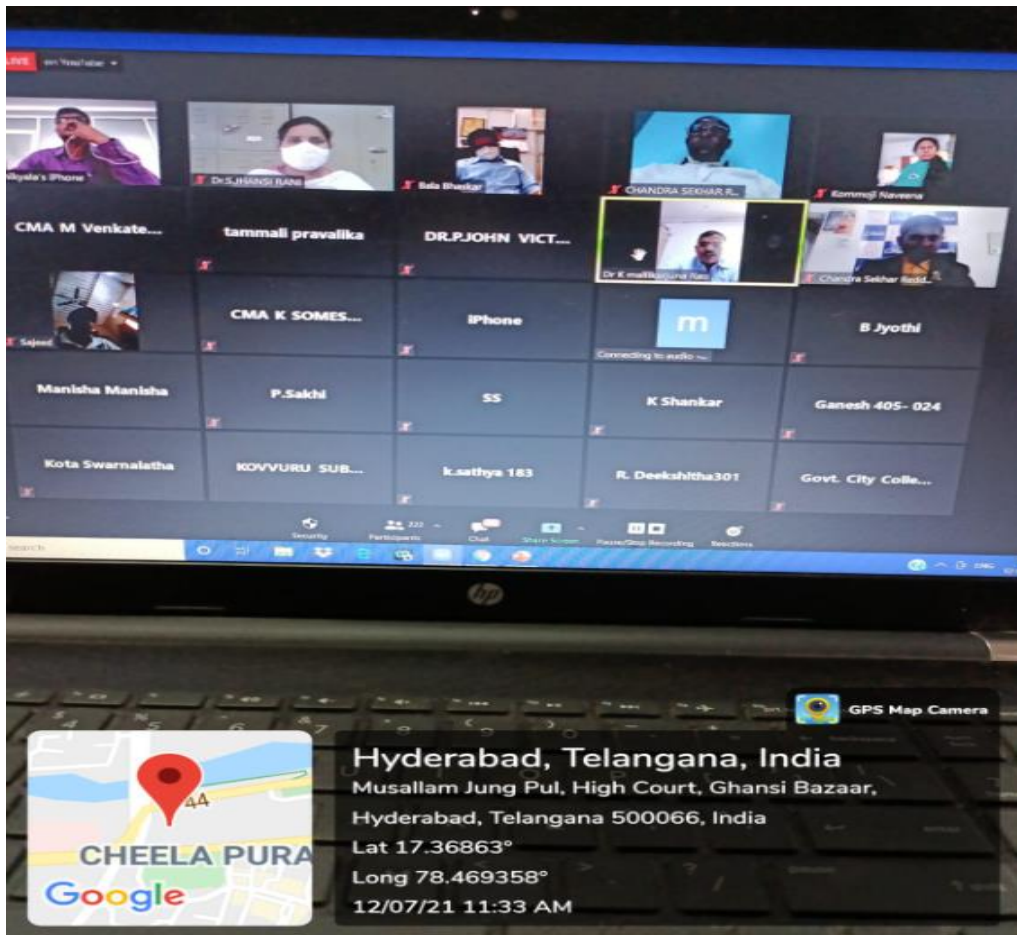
LIVE on YouTube

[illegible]'s iPhone

Dr.S.JHANSI RANI

Bala Bhaskar

CHANDRA SEKHAR R...

Kommoji Naveena

CMA M Venkate...

tammali pravalika

DR.P.JOHN VICT...

Dr K mallikarjuna Rao

Chandra Sekhar Redd...

Sajeed

CMA K SOMES...

iPhone

m

Connecting to audio ...

B Jyothi

Manisha Manisha

P.Sakhi

SS

K Shankar

Ganesh 405- 024

Kota Swarnalatha

KOVVURU SUB...

k.sathya 183

R. Deekshitha301

Govt. City Colle...

Security

222

Participants

Chat

Share Screen

Pause/Stop Recording

Reactions

Search

hp

GPS Map Camera

44

CHEELA PURA

Google

Hyderabad, Telangana, India

Musallam Jung Pul, High Court, Ghansi Bazaar, Hyderabad, Telangana 500066, India

Lat 17.36863°

Long 78.469358°

12/07/21 11:33 AM